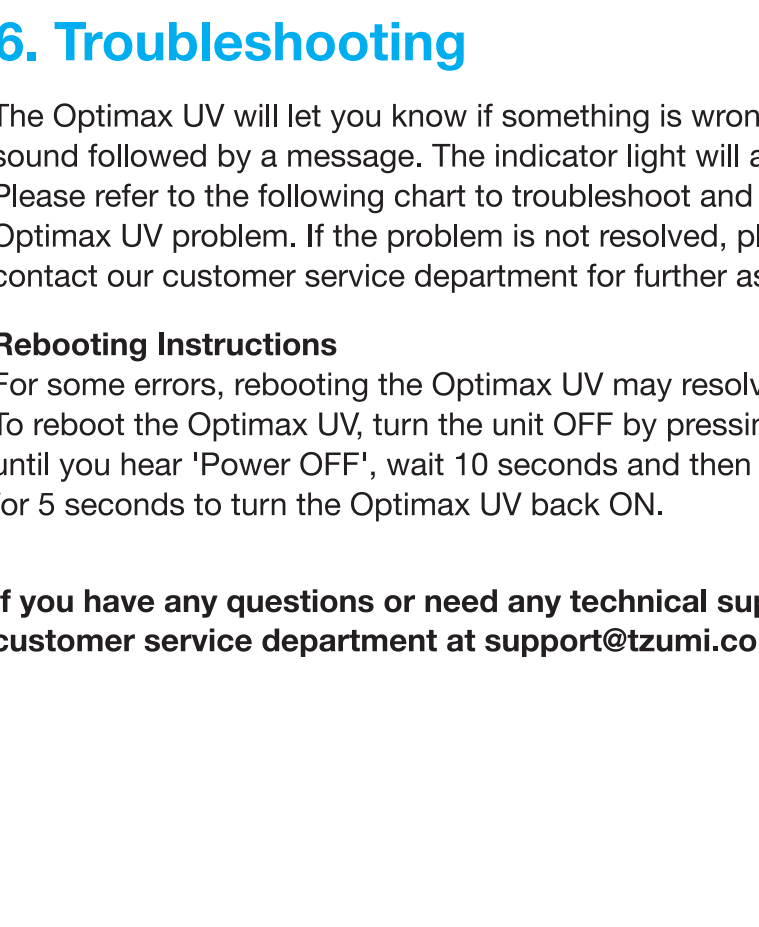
6. Troubleshooting

The Optimax UV will let you know if something is wron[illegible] sound followed by a message. The indicator light will a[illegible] Please refer to the following chart to troubleshoot and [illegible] Optimax UV problem. If the problem is not resolved, pl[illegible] contact our customer service department for further as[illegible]

Rebooting Instructions
For some errors, rebooting the Optimax UV may resolv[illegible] To reboot the Optimax UV, turn the unit OFF by pressin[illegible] until you hear 'Power OFF', wait 10 seconds and then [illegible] for 5 seconds to turn the Optimax UV back ON.

f you have any questions or need any technical sup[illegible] customer service department at support@tzumi.co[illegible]